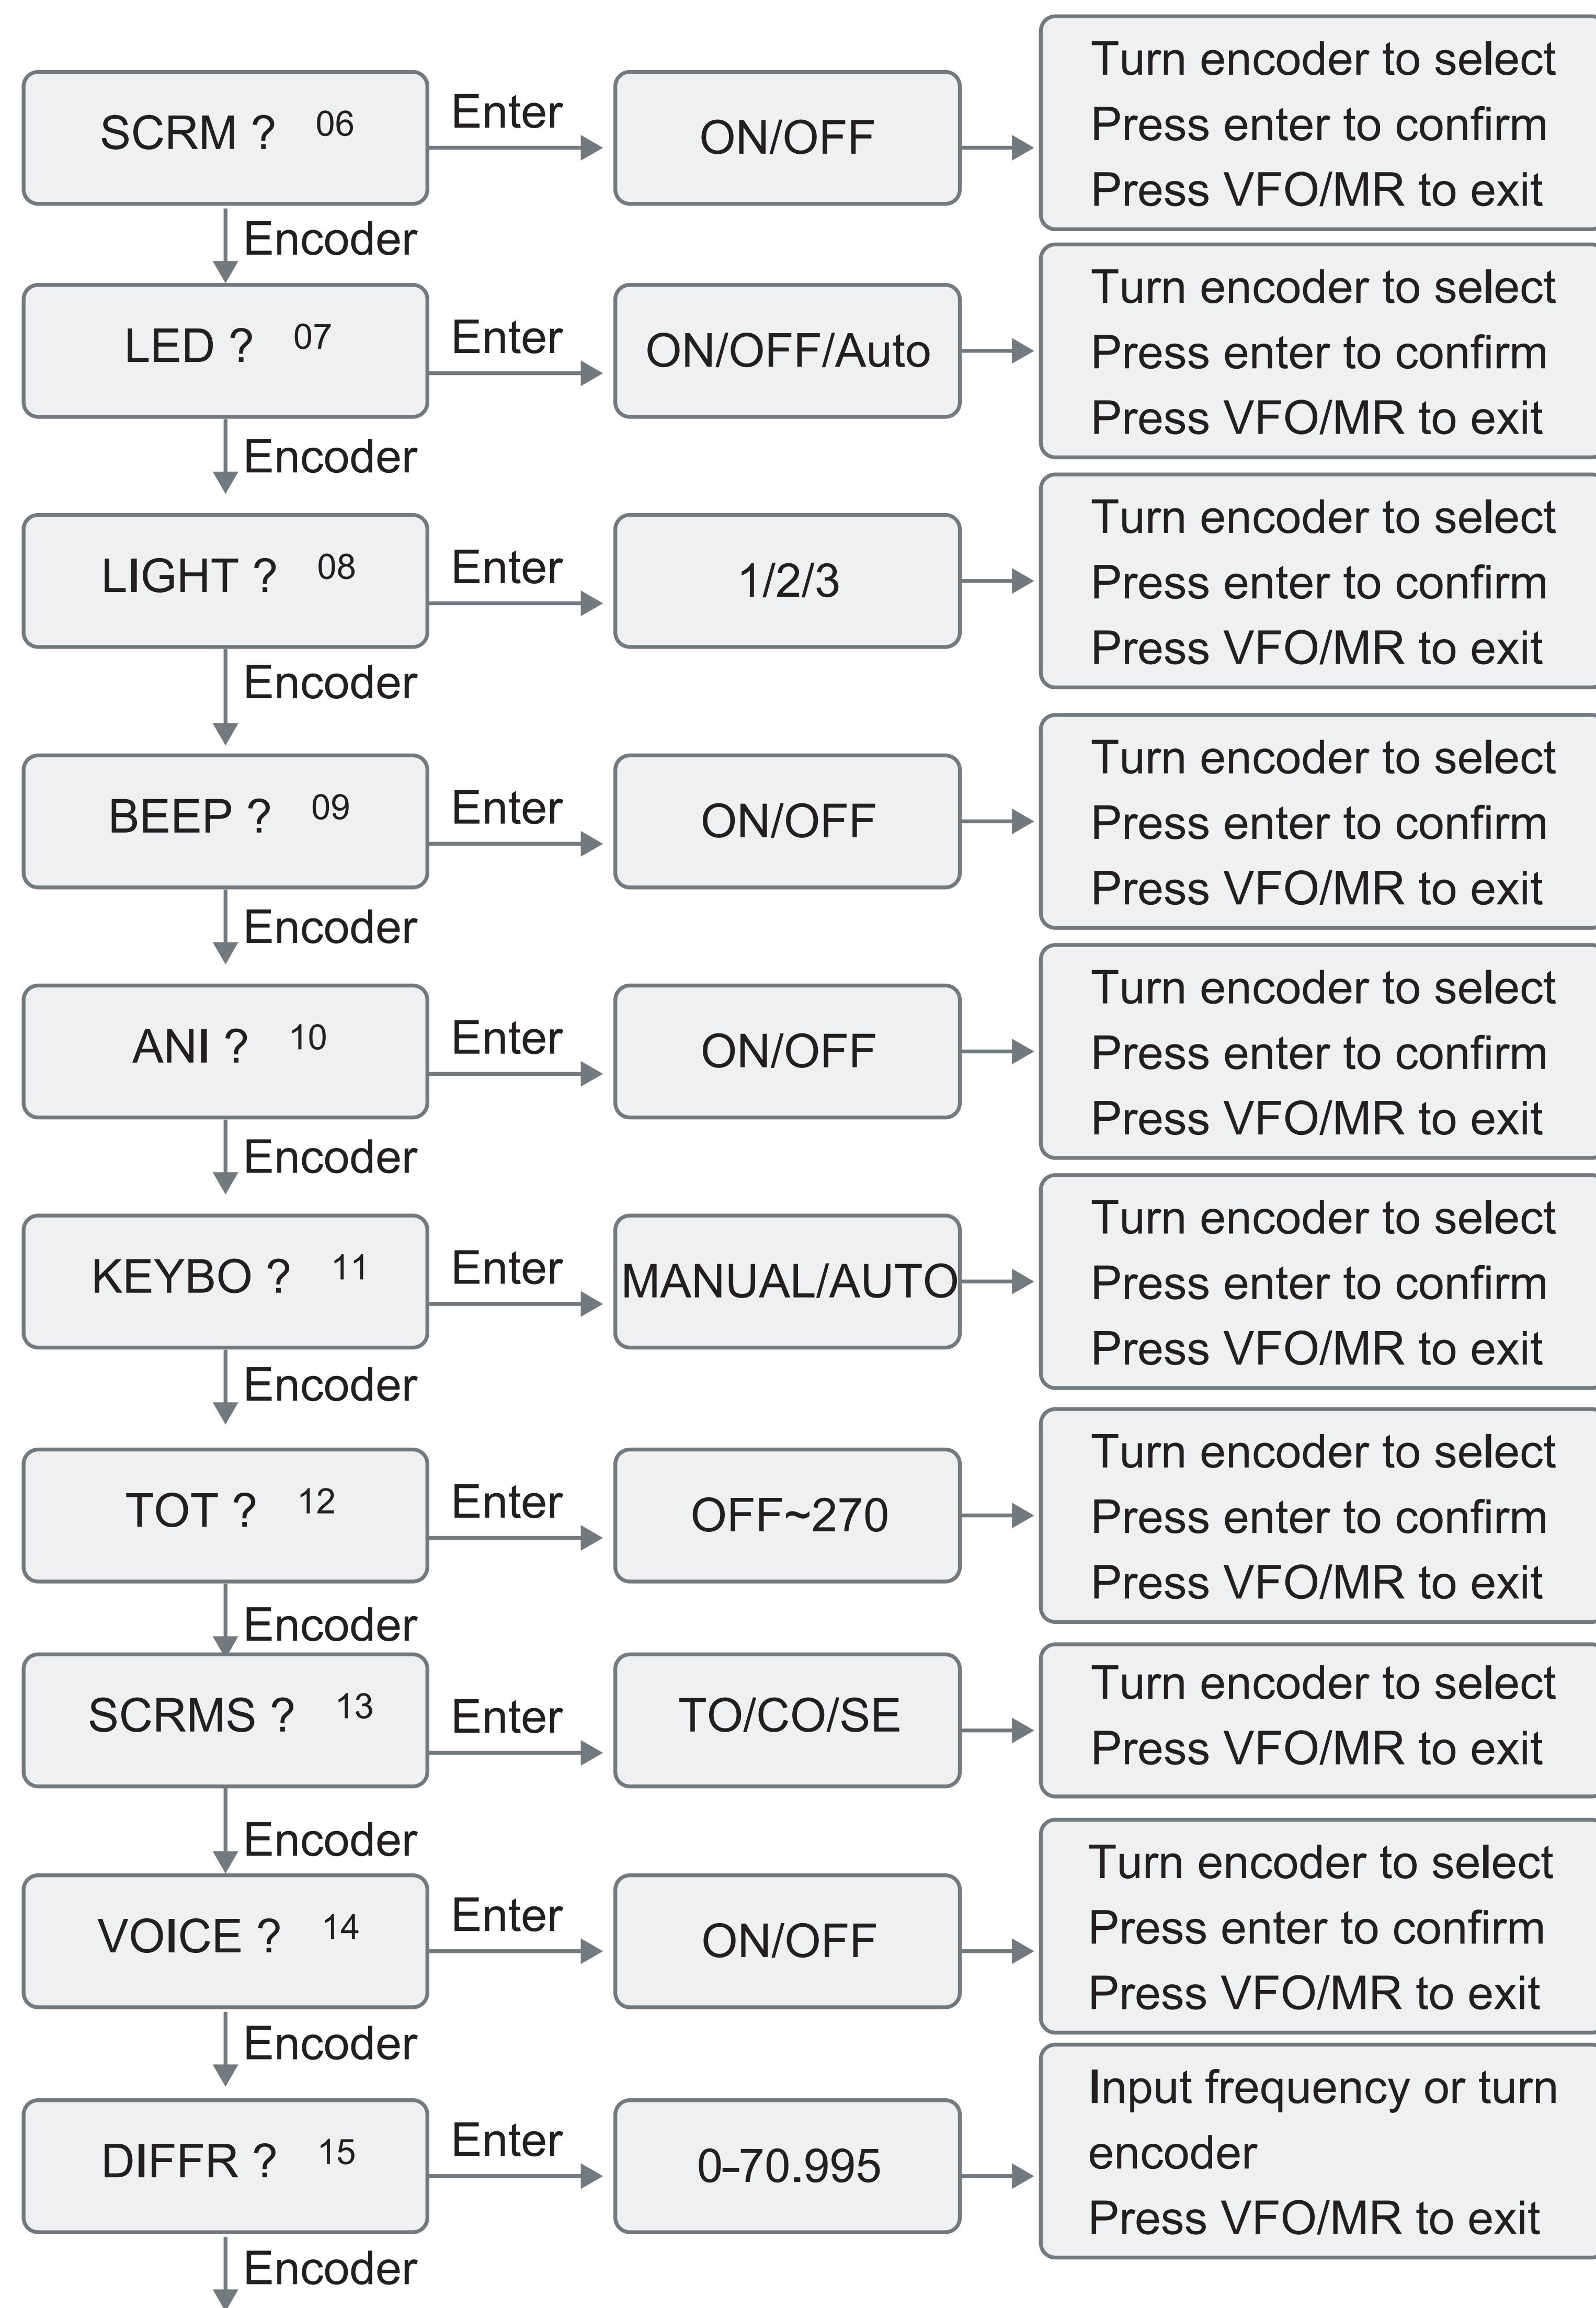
SCRM ? 06
Enter
ON/OFF
Turn encoder to select
Press enter to confirm
Press VFO/MR to exit
Encoder

LED ? 07
Enter
ON/OFF/Auto
Turn encoder to select
Press enter to confirm
Press VFO/MR to exit
Encoder

LIGHT ? 08
Enter
1/2/3
Turn encoder to select
Press enter to confirm
Press VFO/MR to exit
Encoder

BEEP ? 09
Enter
ON/OFF
Turn encoder to select
Press enter to confirm
Press VFO/MR to exit
Encoder

ANI ? 10
Enter
ON/OFF
Turn encoder to select
Press enter to confirm
Press VFO/MR to exit
Encoder

KEYBO ? 11
Enter
MANUAL/AUTO
Turn encoder to select
Press enter to confirm
Press VFO/MR to exit
Encoder

TOT ? 12
Enter
OFF~270
Turn encoder to select
Press enter to confirm
Press VFO/MR to exit
Encoder

SCRMS ? 13
Enter
TO/CO/SE
Turn encoder to select
Press VFO/MR to exit
Encoder

VOICE ? 14
Enter
ON/OFF
Turn encoder to select
Press enter to confirm
Press VFO/MR to exit
Encoder

DIFFR ? 15
Enter
0-70.995
Input frequency or turn encoder
Press VFO/MR to exit
Encoder